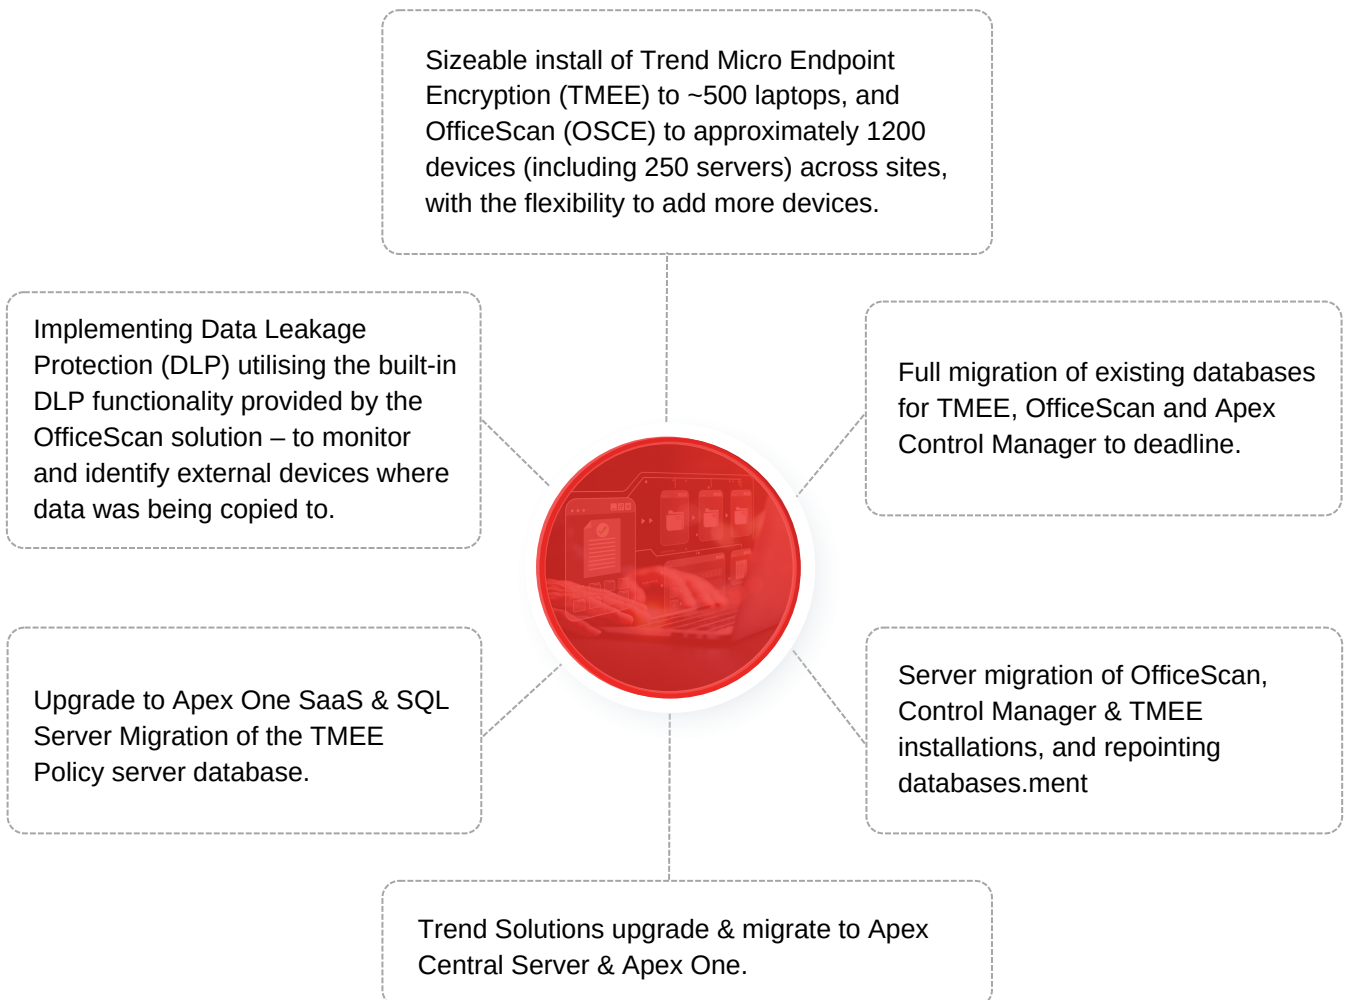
Sizeable install of Trend Micro Endpoint Encryption (TMEE) to ~500 laptops, and OfficeScan (OSCE) to approximately 1200 devices (including 250 servers) across sites, with the flexibility to add more devices.

Implementing Data Leakage Protection (DLP) utilising the built-in DLP functionality provided by the OfficeScan solution – to monitor and identify external devices where data was being copied to.

Full migration of existing databases for TMEE, OfficeScan and Apex Control Manager to deadline.

Upgrade to Apex One SaaS & SQL Server Migration of the TMEE Policy server database.

Server migration of OfficeScan, Control Manager & TMEE installations, and repointing databases.ment

Trend Solutions upgrade & migrate to Apex Central Server & Apex One.